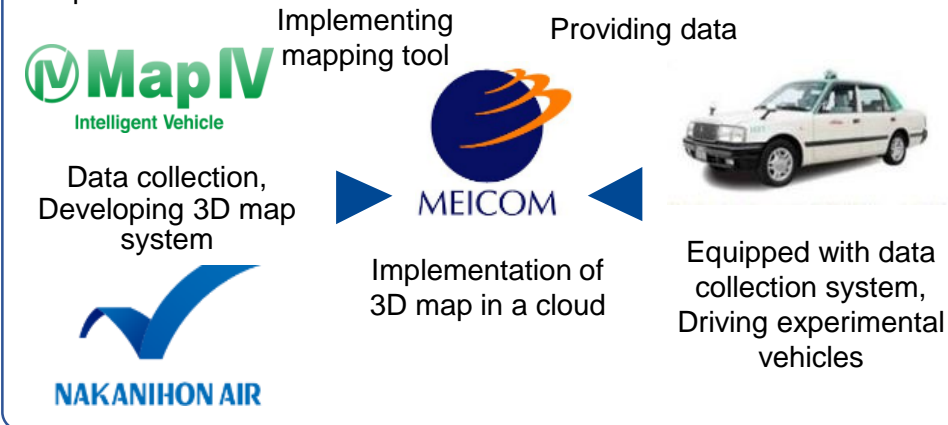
Map IV
Intelligent Vehicle

Implementing mapping tool

Providing data

Data collection, Developing 3D map system

MEICOM

Implementation of 3D map in a cloud

Equipped with data collection system, Driving experimental vehicles

NAKANIHON AIR